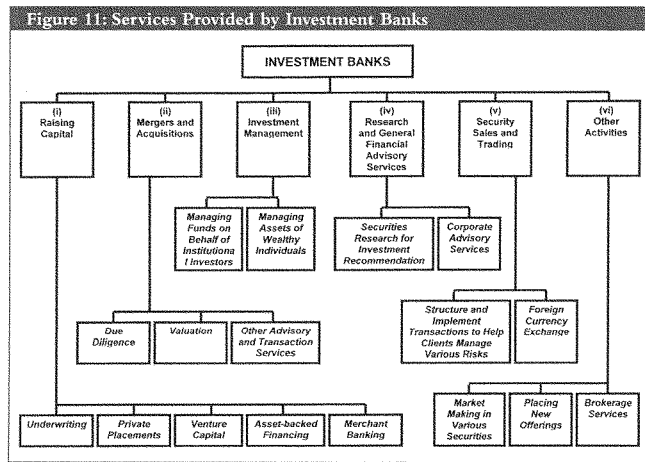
Figure 11: Services Provided by Investment Banks

INVESTMENT BANKS

(i) Raising Capital

(ii) Mergers and Acquisitions

(iii) Investment Management

(iv) Research and General Financial Advisory Services

(v) Security Sales and Trading

(vi) Other Activities

Managing Funds on Behalf of Institutiona l Investors

Managing Assets of Wealthy Individuals

Securities Research for Investment Recommendation

Corporate Advisory Services

Structure and Implement Transactions to Help Clients Manage Various Risks

Foreign Currency Exchange

Due Diligence

Valuation

Other Advisory and Transaction Services

Market Making in Various Securities

Placing New Offerings

Brokerage Services

Underwriting

Private Placements

Venture Capital

Asset-backed Financing

Merchant Banking